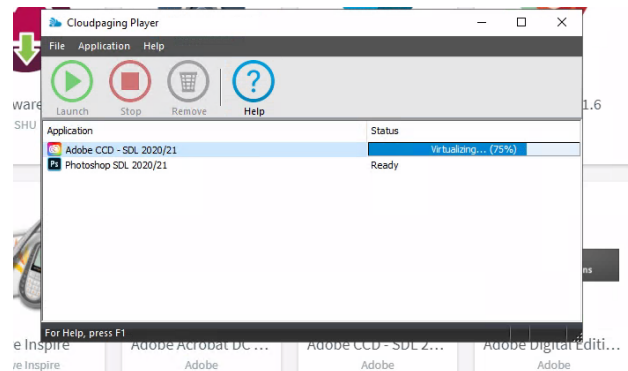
Cloudpaging Player

File Application Help

Launch Stop Remove Help

| Application | Status |
|---|---|
| Adobe CCD - SDL 2020/21 | Virtualizing... (75%) |
| Ps Photoshop SDL 2020/21 | Ready |

For Help, press F1

ware
SHU
1.6
ns
e Inspire
e Inspire
Adobe Acrobat DC ...
Adobe
Adobe CCD - SDL 2...
Adobe
Adobe Digital Editi...
Adobe